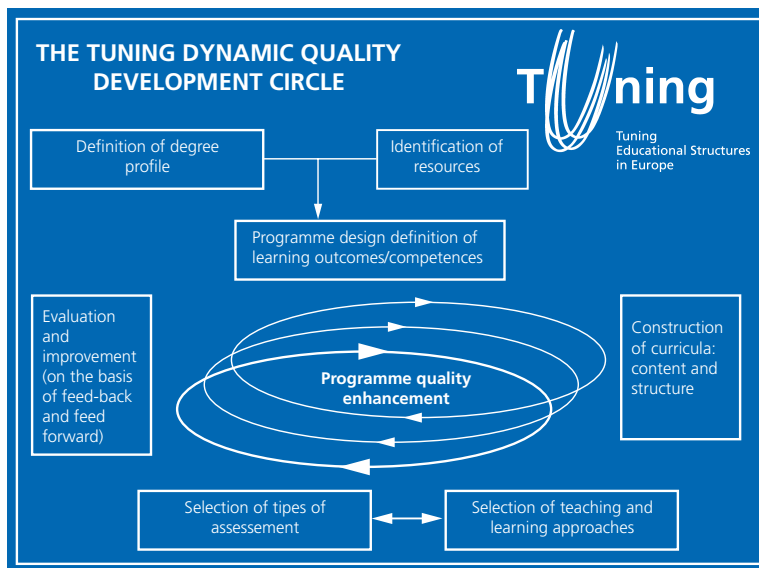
THE TUNING DYNAMIC QUALITY DEVELOPMENT CIRCLE

Tuning

Tuning Educational Structures in Europe

Definition of degree profile

Identification of resources

Programme design definition of learning outcomes/competences

Evaluation and improvement (on the basis of feed-back and feed forward)

Programme quality enhancement

Construction of curricula: content and structure

Selection of tipes of assessement

Selection of teaching and learning approaches